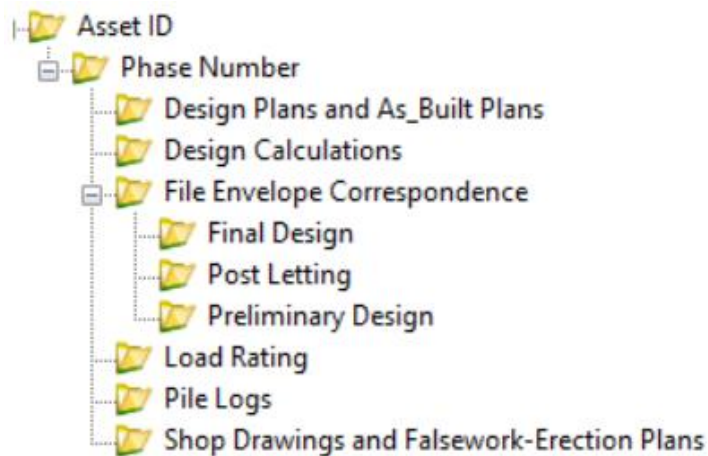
Asset ID
Phase Number
Design Plans and As_Built Plans
Design Calculations
File Envelope Correspondence
Final Design
Post Letting
Preliminary Design
Load Rating
Pile Logs
Shop Drawings and Falsework-Erection Plans